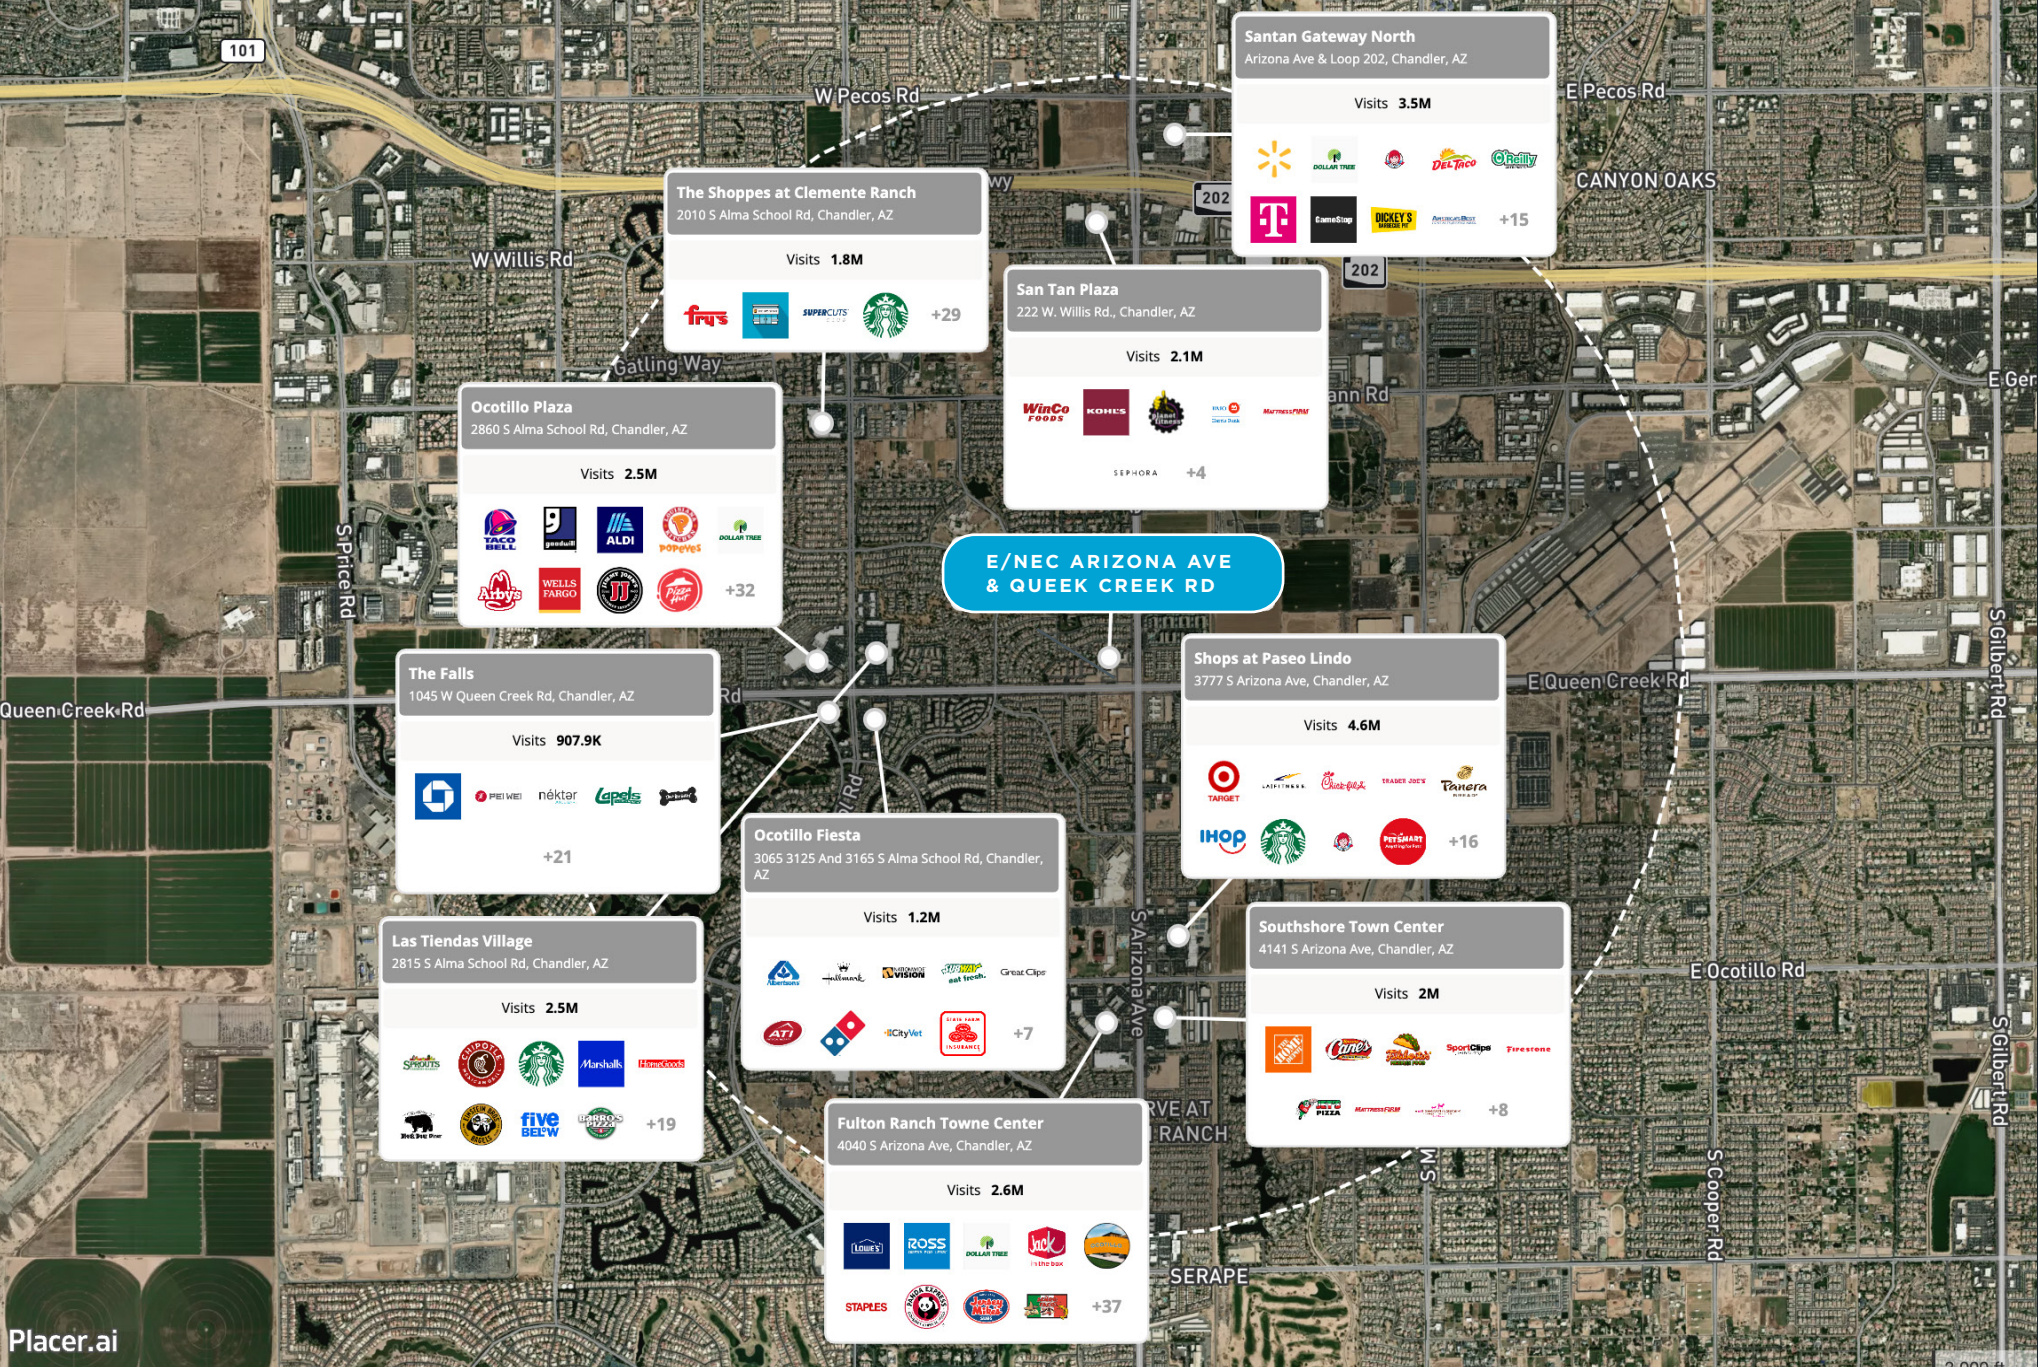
101
W Pecos Rd
E Pecos Rd
CANYON OAKS
202
202
W Willis Rd
Galling Way
S Price Rd
Queen Creek Rd
E Queen Creek Rd
E Ocotillo Rd
S Arizona Ave
S Gilbert Rd
S Cooper Rd
SERAPE
RANCH

Santan Gateway North
Arizona Ave & Loop 202, Chandler, AZ
Visits 3.5M
DOLLAR TREE
DEL TACO
O'Reilly
GameStop
DICKEY'S
+15

The Shoppes at Clemente Ranch
2010 S Alma School Rd, Chandler, AZ
Visits 1.8M
Fry's
SUPERCUTS
+29

San Tan Plaza
222 W. Willis Rd., Chandler, AZ
Visits 2.1M
WinCo FOODS
KOHL'S
Mattress Firm
SEPHORA
+4

Ocotillo Plaza
2860 S Alma School Rd, Chandler, AZ
Visits 2.5M
TACO BELL
goodwill
ALDI
POPEYES
DOLLAR TREE
Arby's
WELLS FARGO
Pizza Hut
+32

E/NEC ARIZONA AVE & QUEEK CREEK RD

The Falls
1045 W Queen Creek Rd, Chandler, AZ
Visits 907.9K
nékter
Lapels
+21

Shops at Paseo Lindo
3777 S Arizona Ave, Chandler, AZ
Visits 4.6M
TARGET
Chick-fil-A
TRADER JOE'S
Panera
IHOP
PETSMART
+16

Ocotillo Fiesta
3065 3125 And 3165 S Alma School Rd, Chandler, AZ
Visits 1.2M
Albertsons
Hallmark
VISION
SUBWAY eat fresh.
Great Clips
ATI
CityVet
STATE FARM INSURANCE
+7

Las Tiendas Village
2815 S Alma School Rd, Chandler, AZ
Visits 2.5M
Sprouts
CHIPOTLE
Marshalls
HomeGoods
five BELOW
+19

Southshore Town Center
4141 S Arizona Ave, Chandler, AZ
Visits 2M
THE HOME DEPOT
Cane's
SportClips
Firestone
PIZZA
Mattress Firm
+8

Fulton Ranch Towne Center
4040 S Arizona Ave, Chandler, AZ
Visits 2.6M
LOWE'S
ROSS
DOLLAR TREE
Jack in the box
STAPLES
PANDA EXPRESS
Jersey Mike's
+37

Placer.ai